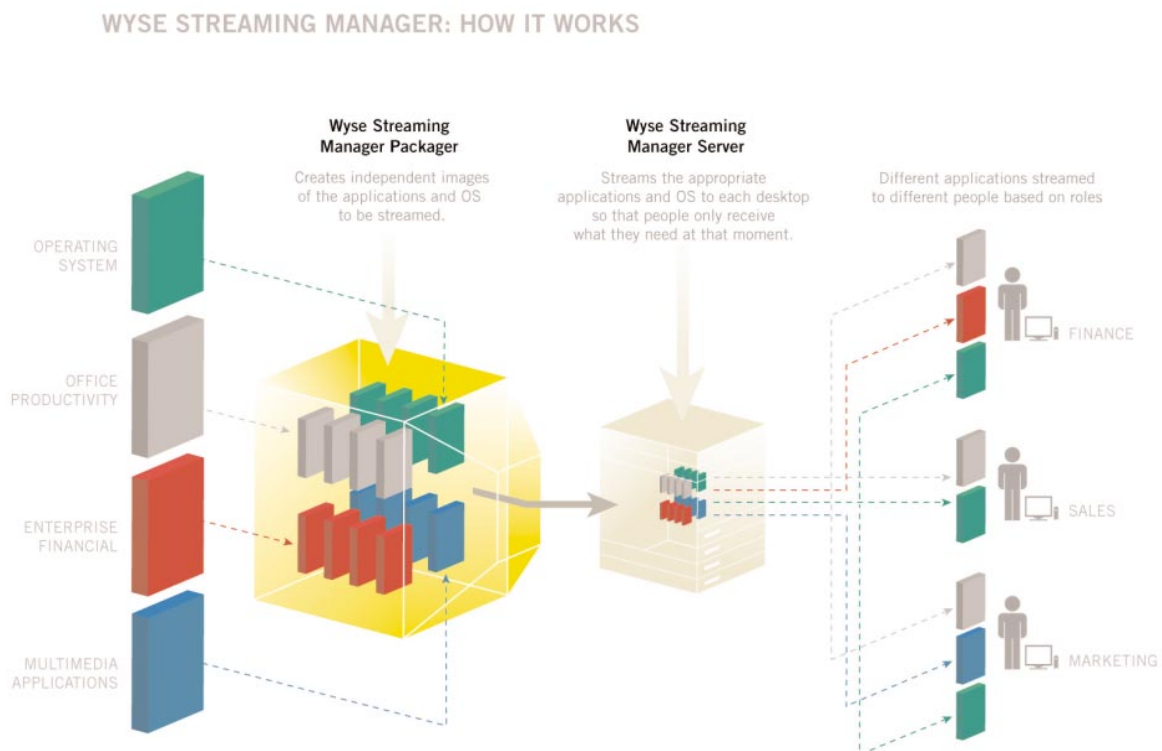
WYSE STREAMING MANAGER: HOW IT WORKS

Wyse Streaming Manager Packager

Creates independent images of the applications and OS to be streamed.

Wyse Streaming Manager Server

Streams the appropriate applications and OS to each desktop so that people only receive what they need at that moment.

Different applications streamed to different people based on roles

OPERATING SYSTEM

OFFICE PRODUCTIVITY

ENTERPRISE FINANCIAL

MULTIMEDIA APPLICATIONS

FINANCE

SALES

MARKETING